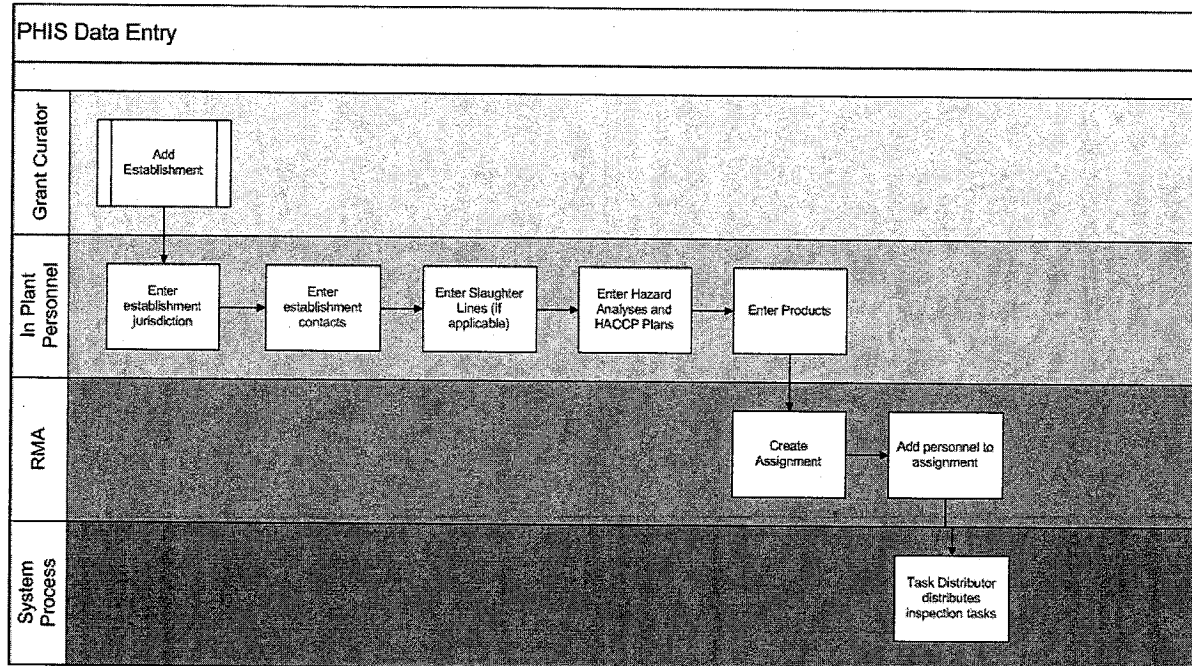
PHIS Data Entry

Grant Curator

Add Establishment

In Plant Personnel

Enter establishment jurisdiction

Enter establishment contacts

Enter Slaughter Lines (if applicable)

Enter Hazard Analyses and HACCP Plans

Enter Products

RMA

Create Assignment

Add personnel to assignment

System Process

Task Distributor distributes inspection tasks